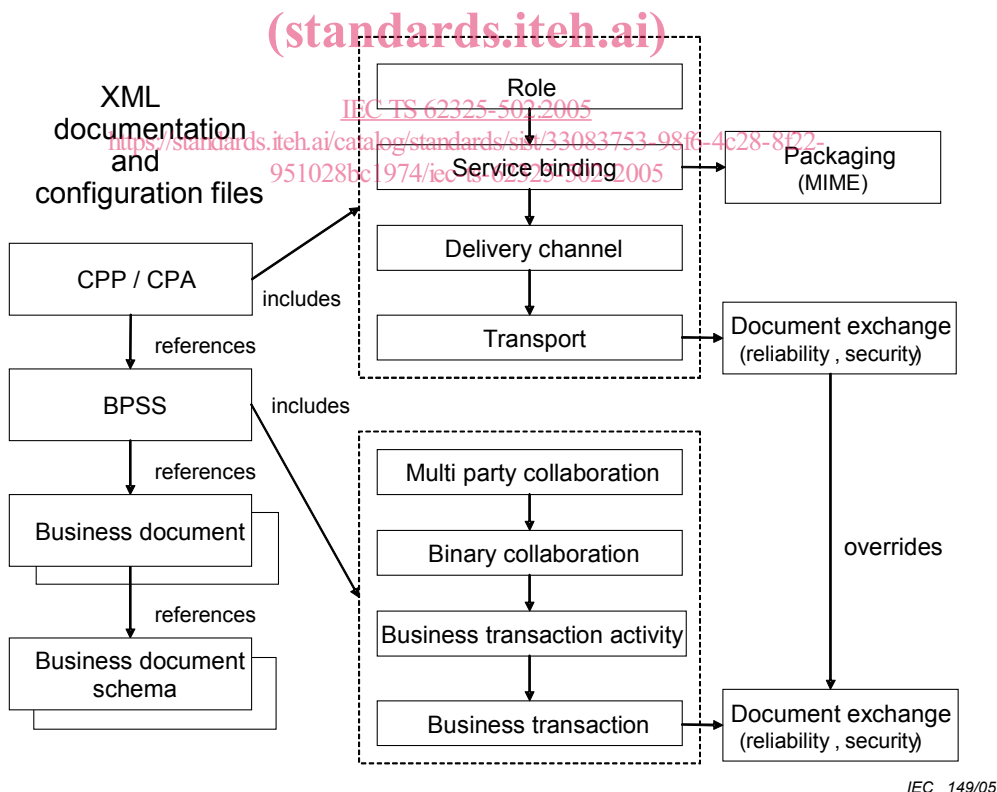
(standards.iteh.ai)

XML documentation and configuration files

IEC TS 62325-502:2005
https://standards.iteh.ai/catalog/standards/sist/33083753-98f6-4c28-8f22-951028bc1974/iec-ts-62325-502-2005

Role

Service binding

Packaging (MIME)

Delivery channel

Transport

CPP / CPA

includes

references

Document exchange (reliability , security)

BPSS

includes

references

Multi party collaboration

Business document

Binary collaboration

overrides

references

Business transaction activity

Business document schema

Business transaction

Document exchange (reliability , security)

IEC 149/05